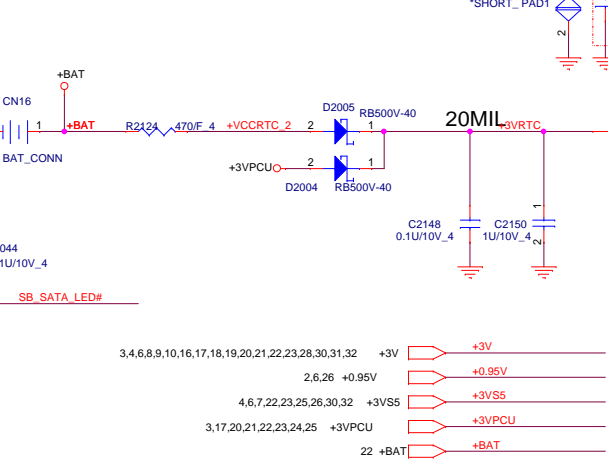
*SHORT_ PAD1

2

+BAT

CN16

1

+BAT

BAT_CONN

R2124

470/F_4

+VCCRTC_2

2

D2005

RB500V-40

1

20MIL

+3VRTC

+3VPCU

2

1

D2004

RB500V-40

1

C2148

0.1U/10V_4

C2150

1U/10V_4

2

044

1U/10V_4

SB_SATA_LED#

3,4,6,8,9,10,16,17,18,19,20,21,22,23,28,30,31,32 +3V

+3V

2,6,26 +0.95V

+0.95V

4,6,7,22,23,25,26,30,32 +3VS5

+3VS5

3,17,20,21,22,23,24,25 +3VPCU

+3VPCU

22 +BAT

+BAT